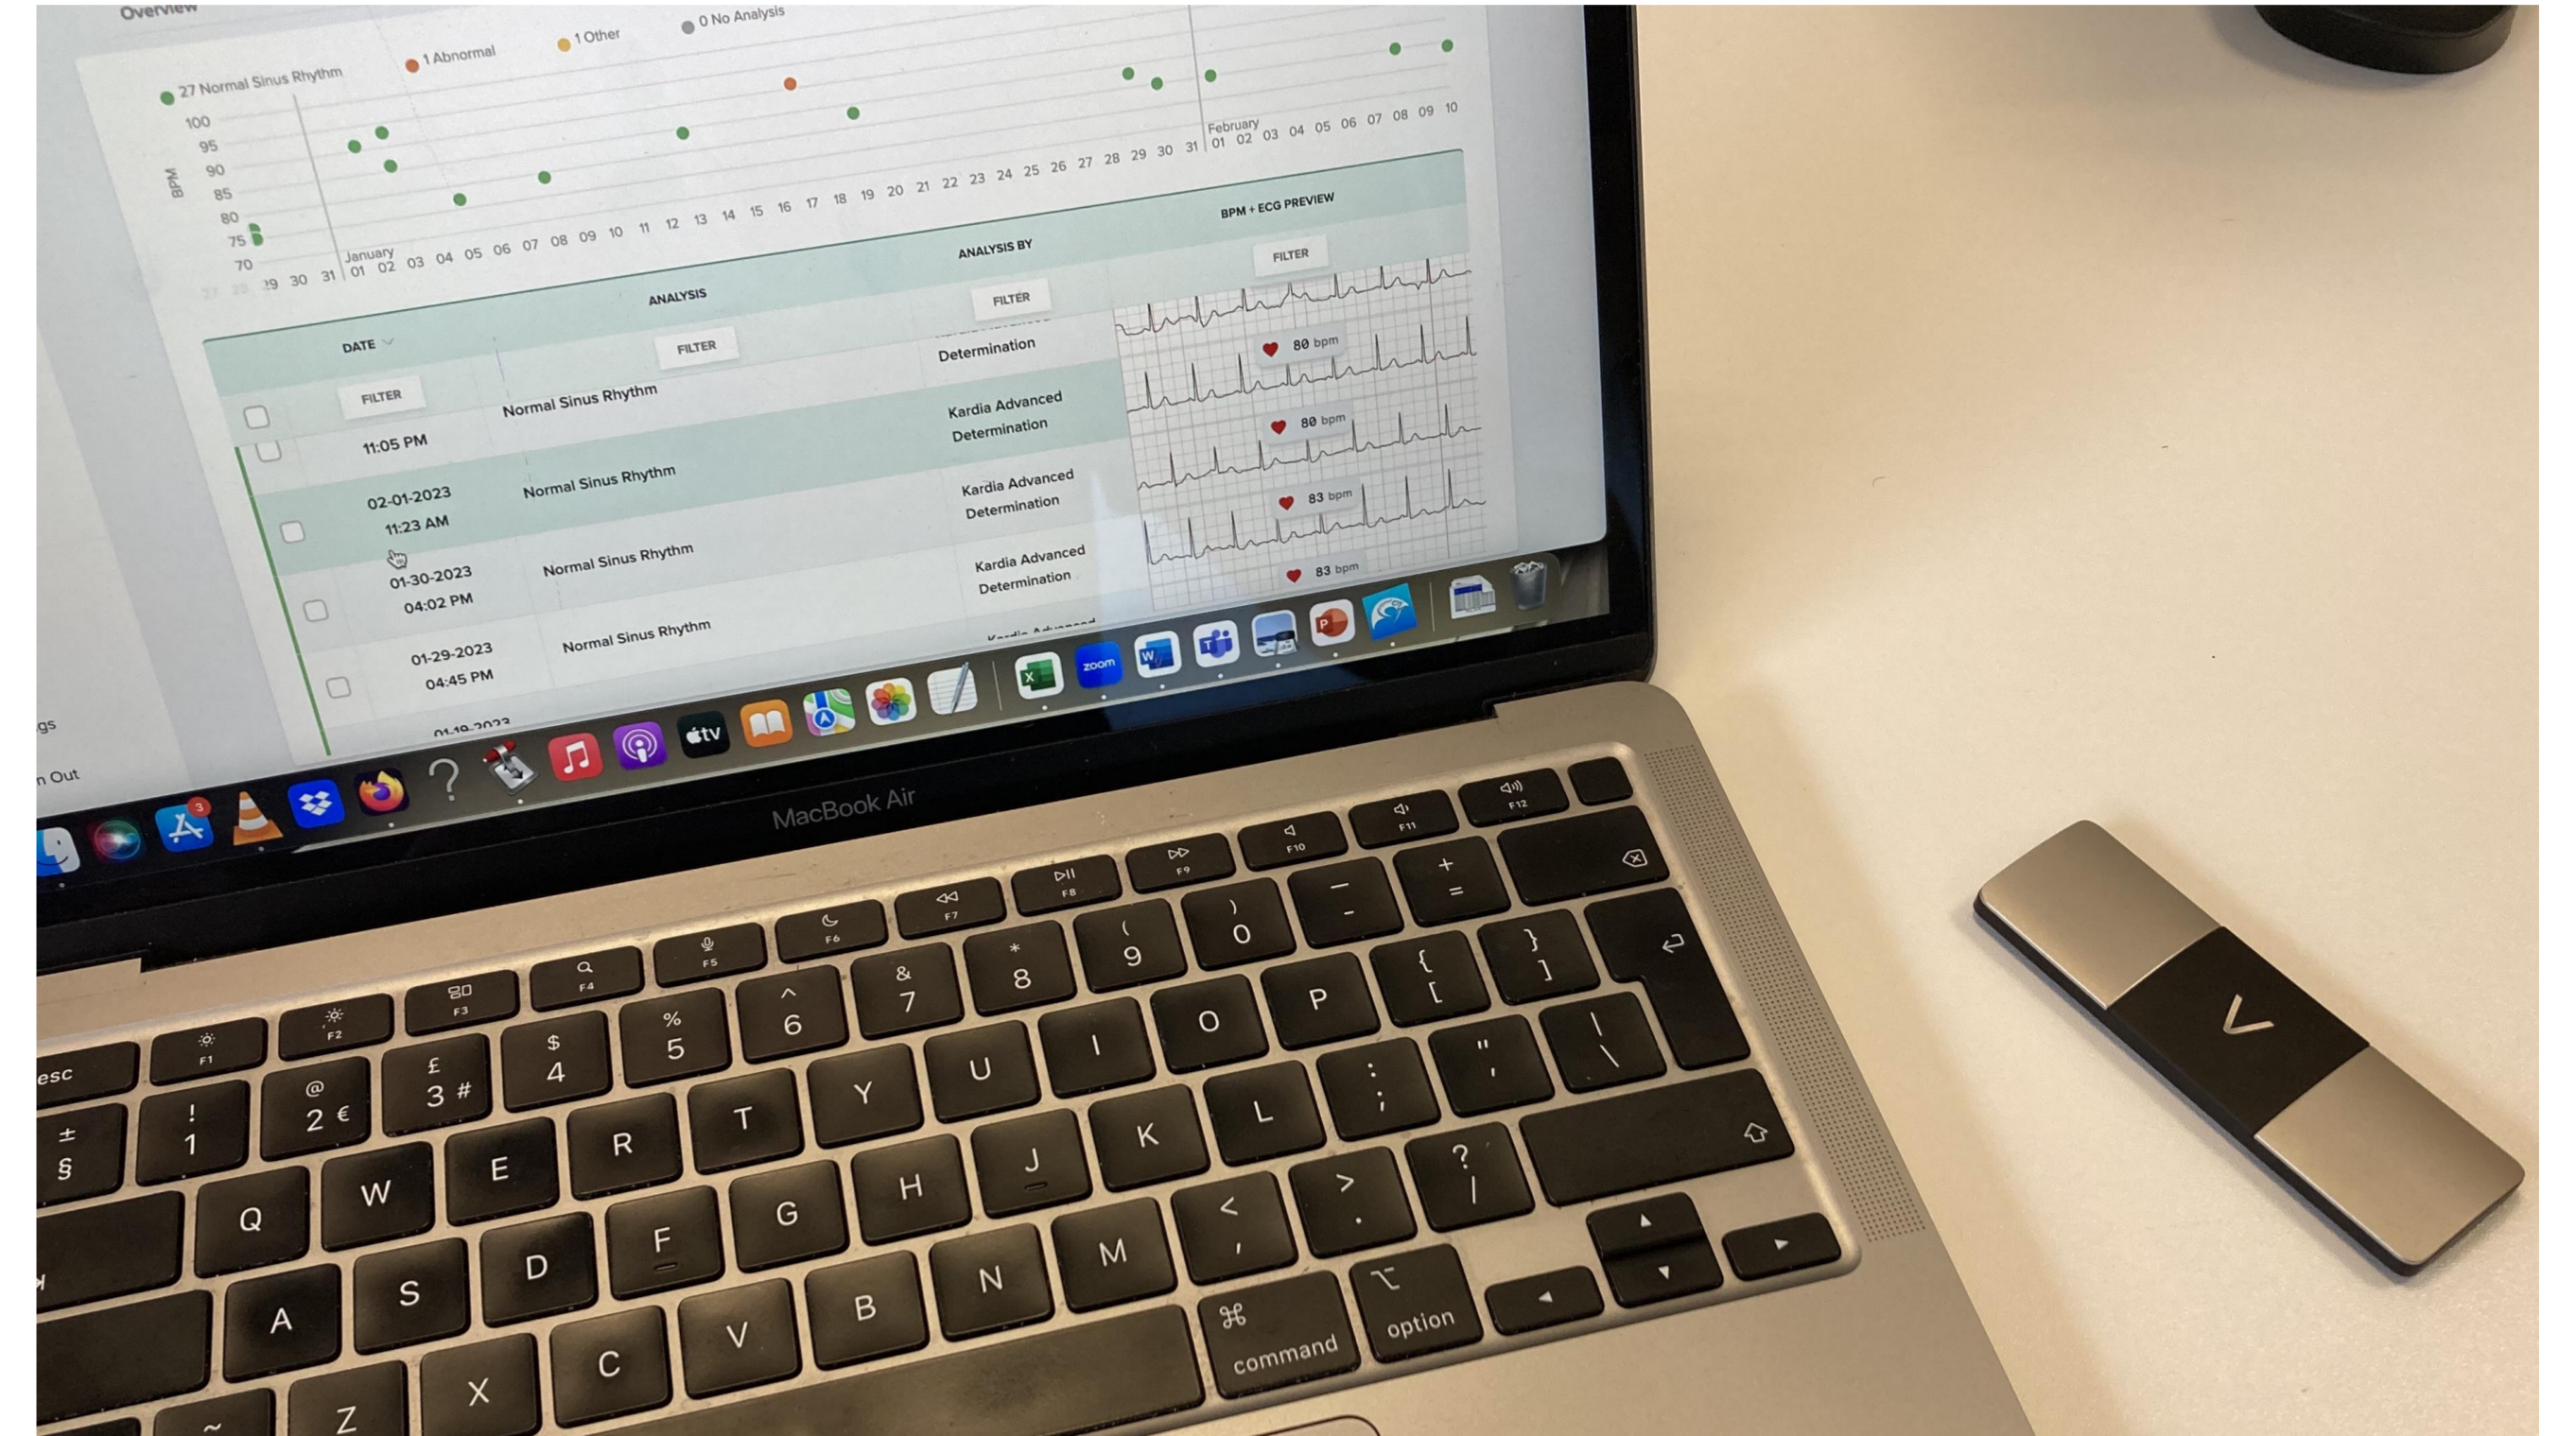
Overview

27 Normal Sinus Rhythm 1 Abnormal 1 Other 0 No Analysis

BPM
100
95
90
85
80
75
70

29 30 31 January 01 02 03 04 05 06 07 08 09 10 11 12 13 14 15 16 17 18 19 20 21 22 23 24 25 26 27 28 29 30 31 February 01 02 03 04 05 06 07 08 09 10

| DATE | ANALYSIS | ANALYSIS BY | BPM + ECG PREVIEW |
|---|---|---|---|
| FILTER | FILTER | FILTER | FILTER |
| 11:05 PM | Normal Sinus Rhythm | Determination | 80 bpm |
| 02-01-2023 11:23 AM | Normal Sinus Rhythm | Kardia Advanced Determination | 80 bpm |
| 01-30-2023 04:02 PM | Normal Sinus Rhythm | Kardia Advanced Determination | 83 bpm |
| 01-29-2023 04:45 PM | Normal Sinus Rhythm | Kardia Advanced Determination | 83 bpm |
| 01-19-2023 | | | |

gs
n Out

3
zoom
tv

MacBook Air

esc F1 F2 F3 F4 F5 F6 F7 F8 F9 F10 F11 F12
± § ! 1 @ 2 € £ 3 # $ 4 % 5 ^ 6 & 7 * 8 ( 9 ) 0 — - + =
Q W E R T Y U I O P { [ } ]
A S D F G H J K L : ; " ' | \
~ Z X C V B N M < , > . ? /
⌘ command ⌥ option